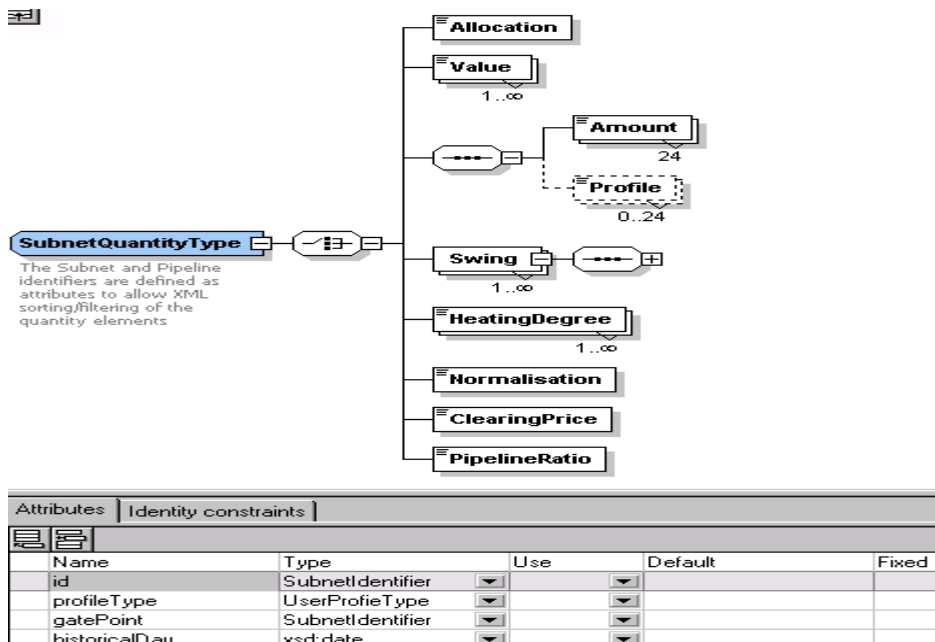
Allocation

Value
1..∞

Amount
24

Profile
0..24

SubnetQuantityType

The Subnet and Pipeline identifiers are defined as attributes to allow XML sorting/filtering of the quantity elements

Swing
1..∞

HeatingDegree
1..∞

Normalisation

ClearingPrice

PipelineRatio

Attributes | Identity constraints

| Name | Type | Use | Default | Fixed |
|---|---|---|---|---|
| id | SubnetIdentifier | | | |
| profileType | UserProfieType | | | |
| gatePoint | SubnetIdentifier | | | |
| historicalDay | xsd:date | | | |